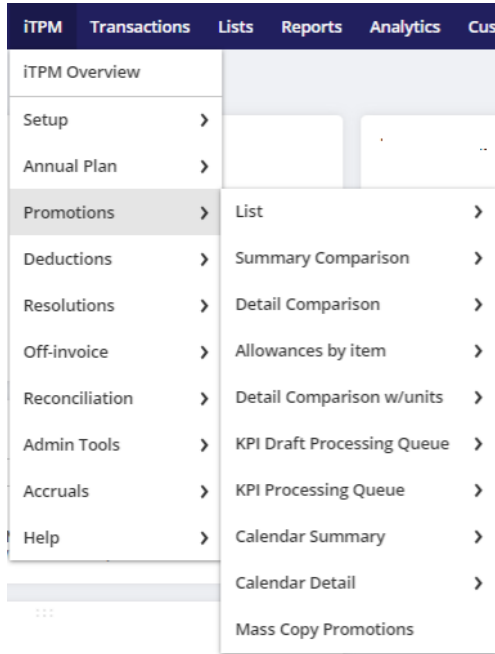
iTPM Transactions Lists Reports Analytics Cus

iTPM Overview
Setup >
Annual Plan >
Promotions >
Deductions >
Resolutions >
Off-invoice >
Reconciliation >
Admin Tools >
Accruals >
Help >

List >
Summary Comparison >
Detail Comparison >
Allowances by item >
Detail Comparison w/units >
KPI Draft Processing Queue >
KPI Processing Queue >
Calendar Summary >
Calendar Detail >
Mass Copy Promotions